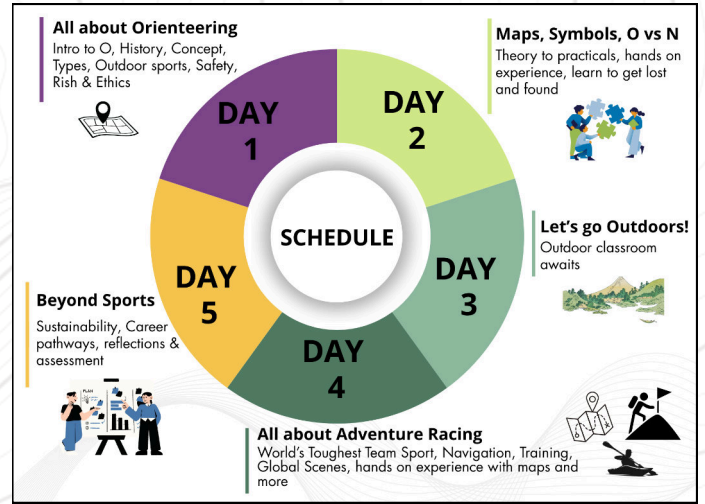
All about Orienteering
Intro to O, History, Concept, Types, Outdoor sports, Safety, Rish & Ethics

Maps, Symbols, O vs N
Theory to practicals, hands on experience, learn to get lost and found

DAY 1

DAY 2

SCHEDULE

Let's go Outdoors!
Outdoor classroom awaits

DAY 3

DAY 5

Beyond Sports
Sustainability, Career pathways, reflections & assessment

DAY 4

PLAN

All about Adventure Racing
World's Toughest Team Sport, Navigation, Training, Global Scenes, hands on experience with maps and more